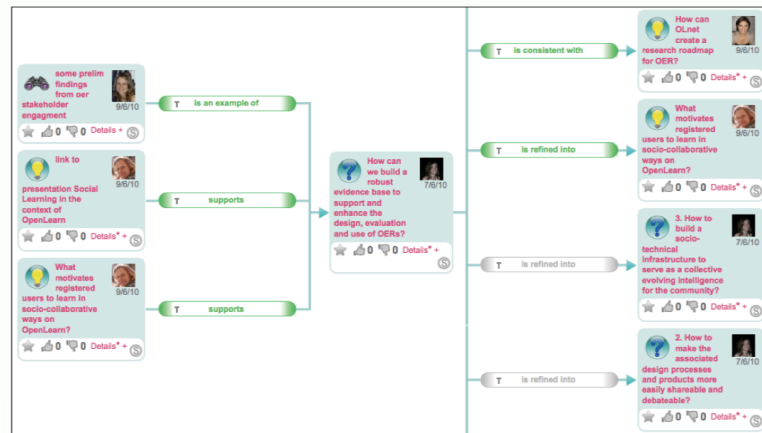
some prelim findings from oer stakeholder engagment
9/6/10
0 0 Details +

link to presentation Social Learning in the context of OpenLearn
9/6/10
0 0 Details* +

What motivates registered users to learn in socio-collaborative ways on OpenLearn?
9/6/10
0 0 Details* +

T is an example of

T supports

T supports

How can we build a robust evidence base to support and enhance the design, evaluation and use of OERs?
7/6/10
0 0 Details* +

T is consistent with

T is refined into

T is refined into

T is refined into

How can OLnet create a research roadmap for OER?
9/6/10
0 0 Details* +

What motivates registered users to learn in socio-collaborative ways on OpenLearn?
9/6/10
0 0 Details* +

3. How to build a socio-technical infrastructure to serve as a collective evolving intelligence for the community?
7/6/10
0 0 Details* +

2. How to make the associated design processes and products more easily shareable and debateable?
7/6/10
0 0 Details* +